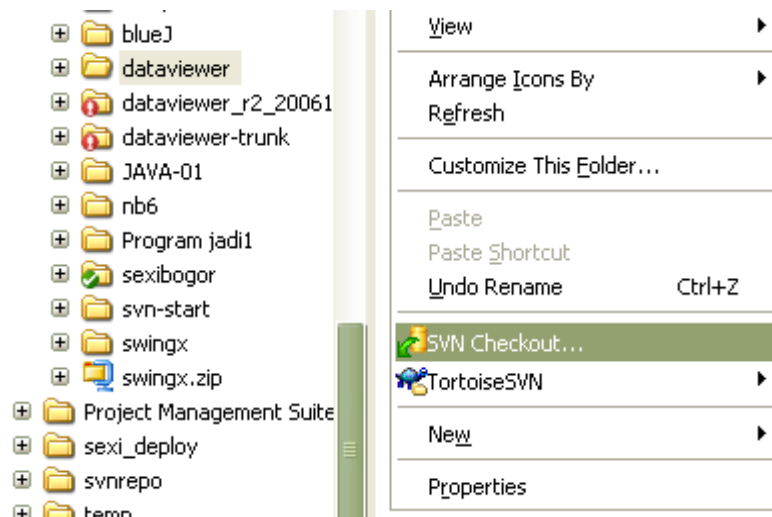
blueJ
dataviewer
dataviewer_r2_20061
dataviewer-trunk
JAVA-01
nb6
Program jadi1
sexibogor
svn-start
swingx
swingx.zip
Project Management Suite
sexi_deploy
svnrepo
temp

View
Arrange Icons By
Refresh
Customize This Folder...
Paste
Paste Shortcut
Undo Rename Ctrl+Z
SVN Checkout...
TortoiseSVN
New
Properties